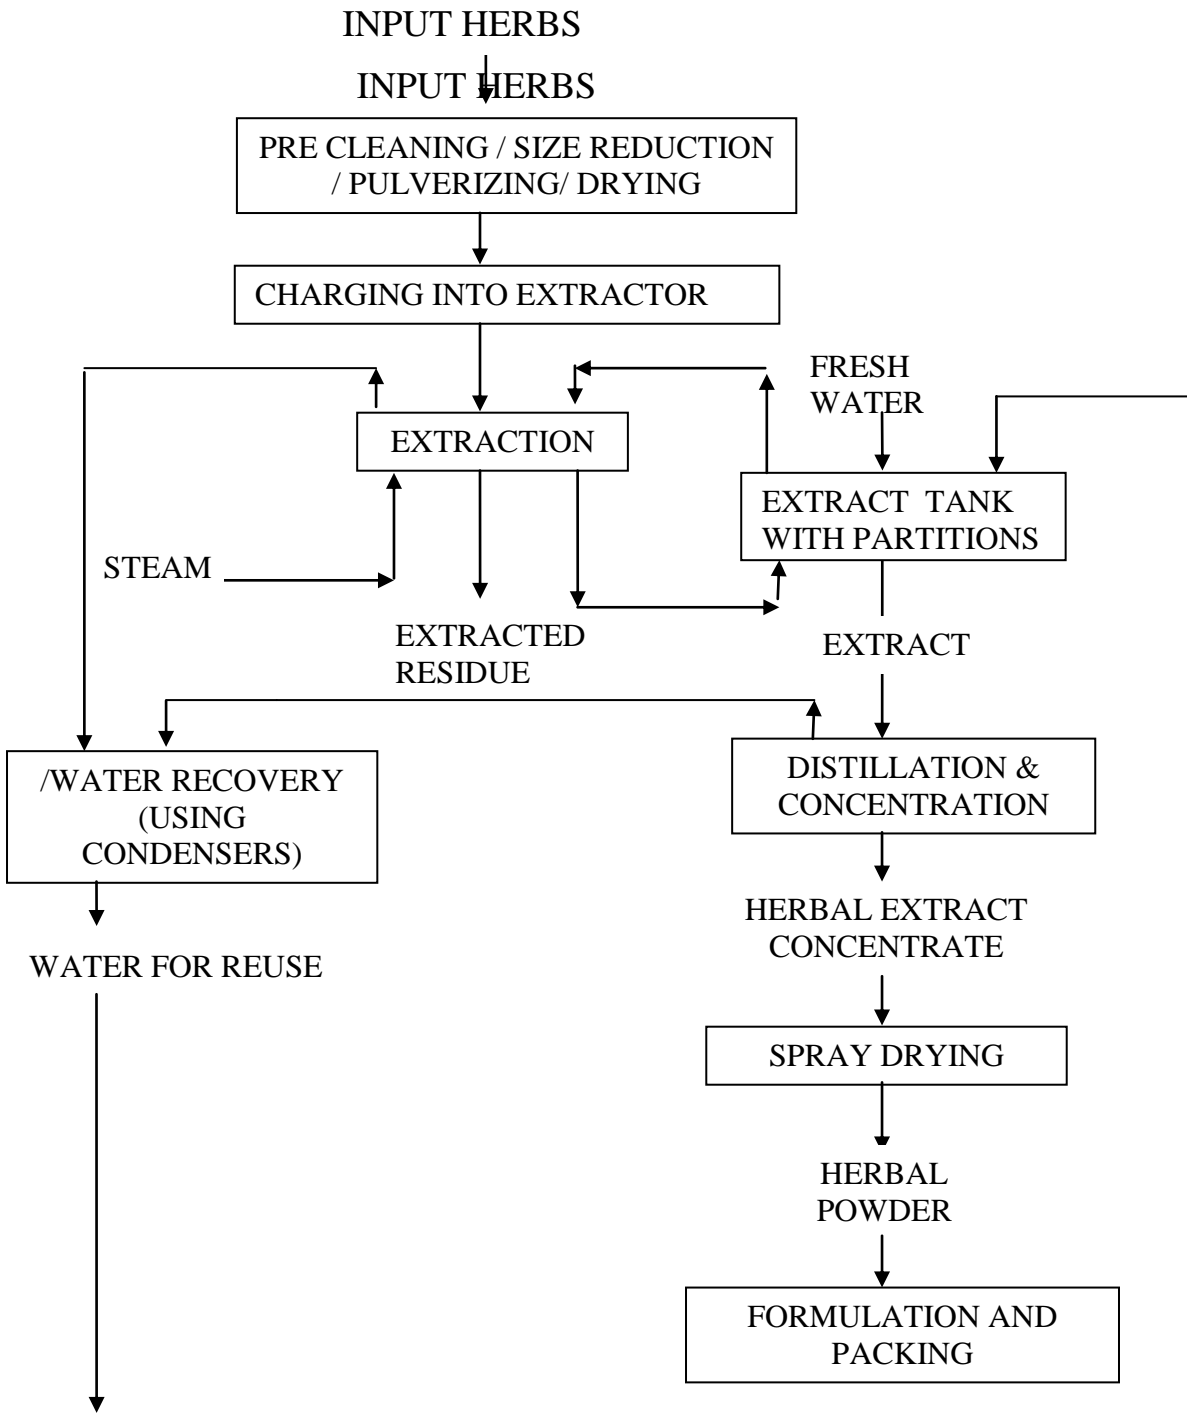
INPUT HERBS

INPUT HERBS

PRE CLEANING / SIZE REDUCTION / PULVERIZING/ DRYING

CHARGING INTO EXTRACTOR

FRESH WATER

EXTRACTION

EXTRACT TANK WITH PARTITIONS

STEAM

EXTRACTED RESIDUE

EXTRACT

/WATER RECOVERY (USING CONDENSERS)

DISTILLATION & CONCENTRATION

WATER FOR REUSE

HERBAL EXTRACT CONCENTRATE

SPRAY DRYING

HERBAL POWDER

FORMULATION AND PACKING